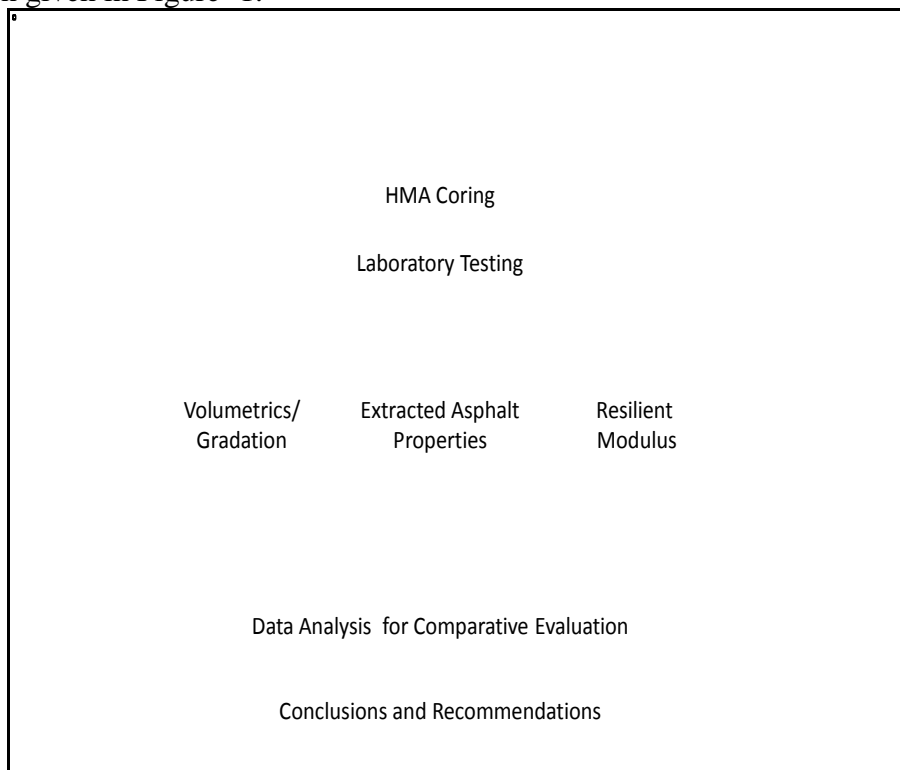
is given in Figure 1.

HMA Coring

Laboratory Testing

Volumetrics/ Gradation

Extracted Asphalt Properties

Resilient Modulus

Data Analysis for Comparative Evaluation

Conclusions and Recommendations